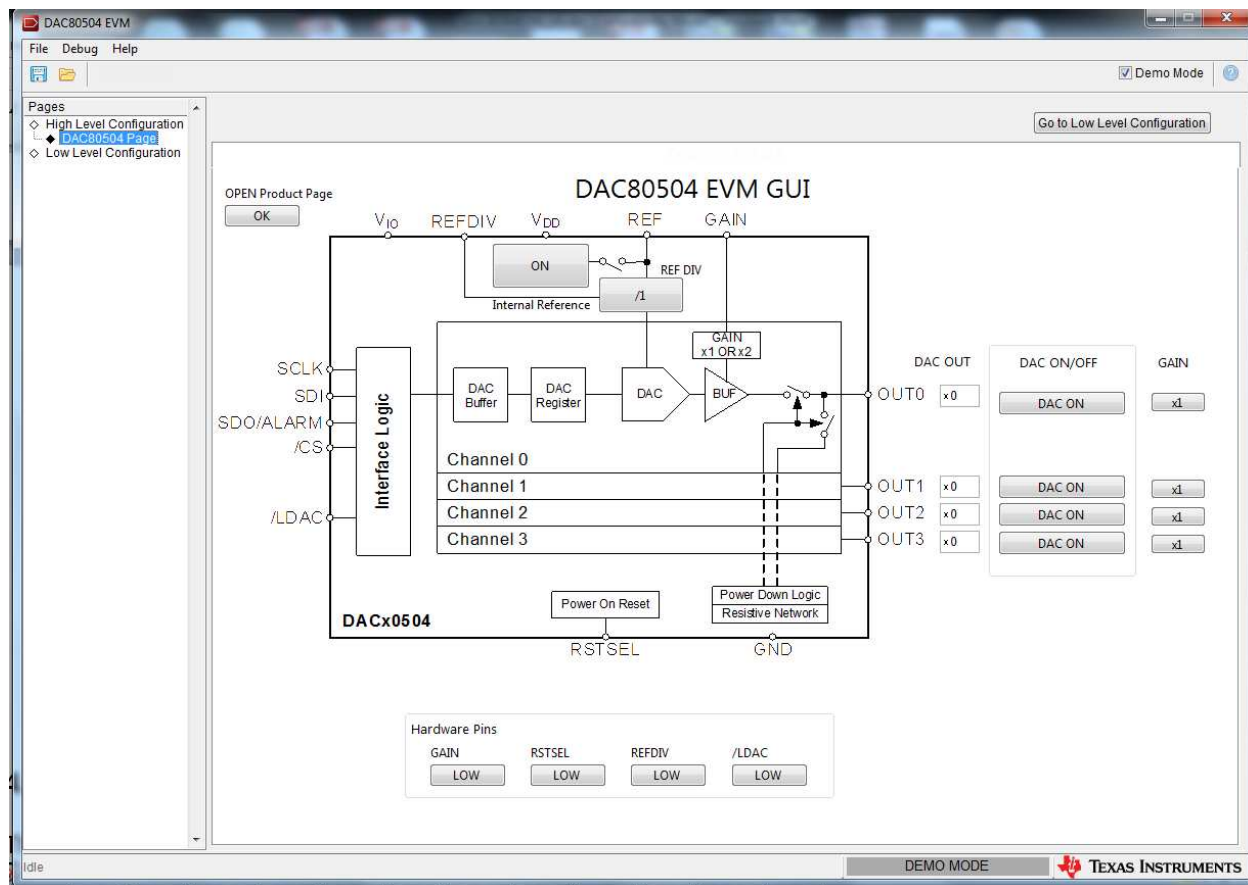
DAC80504 EVM

File Debug Help

Demo Mode

Pages
High Level Configuration
DAC80504 Page
Low Level Configuration

Go to Low Level Configuration

DAC80504 EVM GUI

OPEN Product Page
OK

$V_{IO}$ REFDIV $V_{DD}$ REF GAIN

ON

REF DIV

/1

Internal Reference

GAIN
x1 OR x2

SCLK
SDI
SDO/ALARM
/CS
/LDAC

Interface Logic

DAC Buffer
DAC Register
DAC
BUF

Channel 0
Channel 1
Channel 2
Channel 3

OUT0
OUT1
OUT2
OUT3

Power On Reset
Power Down Logic
Resistive Network

DACx0504

RSTSEL GND

DAC OUT
x0
x0
x0
x0

DAC ON/OFF
DAC ON
DAC ON
DAC ON
DAC ON

GAIN
x1
x1
x1
x1

Hardware Pins
GAIN
LOW
RSTSEL
LOW
REFDIV
LOW
/LDAC
LOW

Idle

DEMO MODE

TEXAS INSTRUMENTS